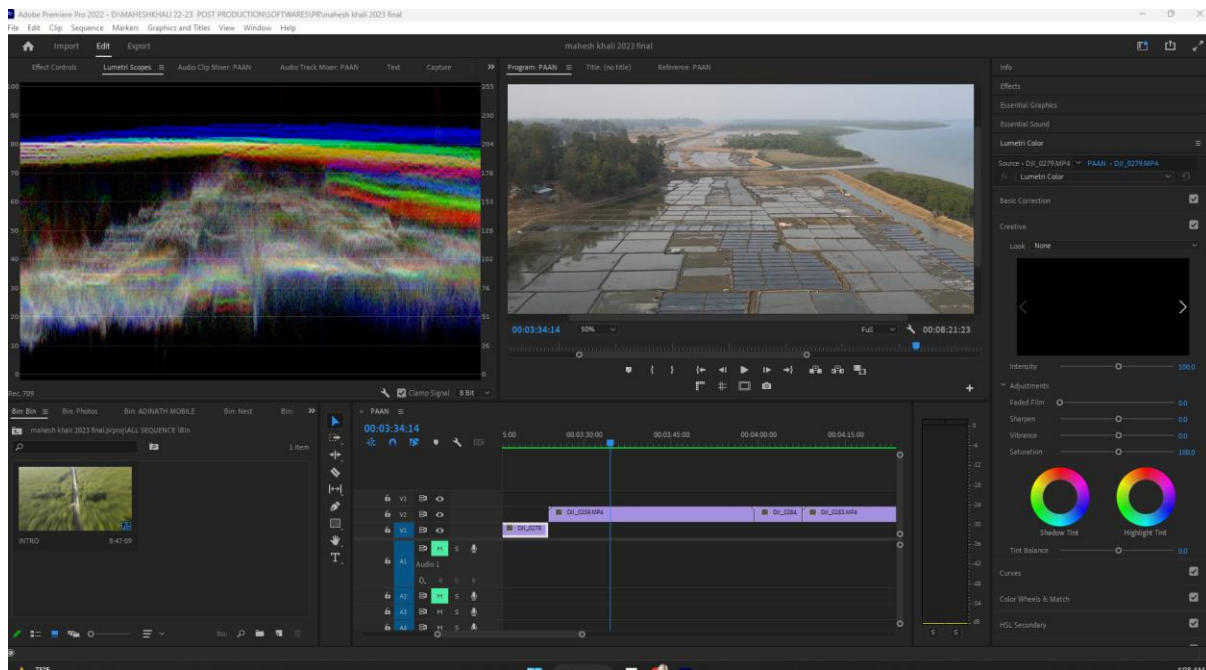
Adobe Premiere Pro 2022 - D:\MAHESHKHALI 22-23 POST PRODUCTION\SOFTWARES\PR\mahesh khali 2023 final
File Edit Clip Sequence Markers Graphics and Titles View Window Help

Import Edit Export

mahesh khali 2023 final

Effect Controls Lumetri Scopes ≡ Audio Clip Mixer: PAAN Audio Track Mixer: PAAN Text Capture »

Program: PAAN ≡ Title: (no title) Reference: PAAN

Info
Effects
Essential Graphics
Essential Sound
Lumetri Color

100 90 80 70 60 50 40 30 20 10

255 230 204 178 153 128 102 76 51 26

Rec. 709

Clamp Signal 8 Bit

00:03:34:14 50% Full 00:08:21:23

Source • DJI_0279.MP4 PAAN • DJI_0279.MP4
fx Lumetri Color

Basic Correction
Creative
Look None

Intensity 100.0
Adjustments
Faded Film 0.0
Sharpen 0.0
Vibrance 0.0
Saturation 100.0

Shadow Tint Highlight Tint

Tint Balance 0.0

Curves
Color Wheels & Match
HSL Secondary

Bin: Bin ≡ Bin: Photos Bin: ADINATH MOBILE Bin: Nest Bin: »

mahesh khali 2023 final.prproj\ALL SEQUENCE \Bin

1 item

INTRO 8:47:09

× PAAN ≡
00:03:34:14

5:00 00:03:30:00 00:03:45:00 00:04:00:00 00:04:15:00

V3
V2
V1
A1 M S
Audio 1
0.
A2 M S
A3 M S
A4 M S

DJI_0279
DJI_0336.MP4
DJI_0284
DJI_0283.MP4

0
-6
-12
-18
-24
-30
-36
-42
-48
-54
dB

S S